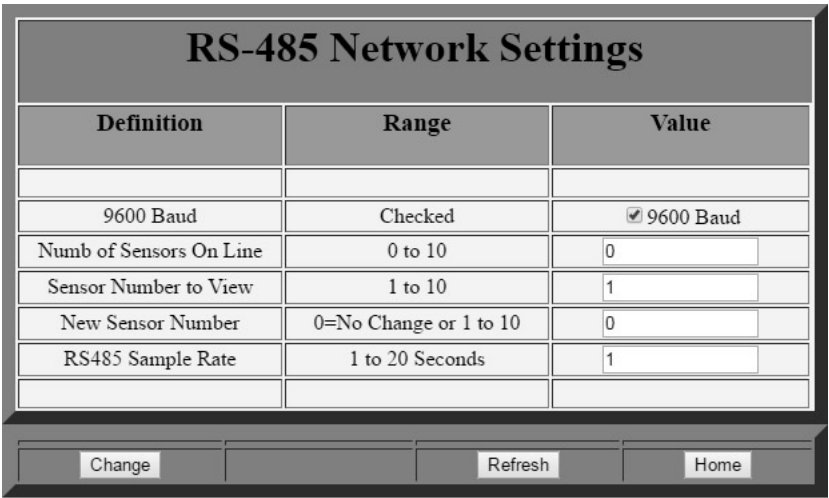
RS-485 Network Settings

| Definition | Range | Value |
|---|---|---|
| | | |
| 9600 Baud | Checked | 9600 Baud |
| Numb of Sensors On Line | 0 to 10 | 0 |
| Sensor Number to View | 1 to 10 | 1 |
| New Sensor Number | 0=No Change or 1 to 10 | 0 |
| RS485 Sample Rate | 1 to 20 Seconds | 1 |
| | | |

Change

Refresh

Home